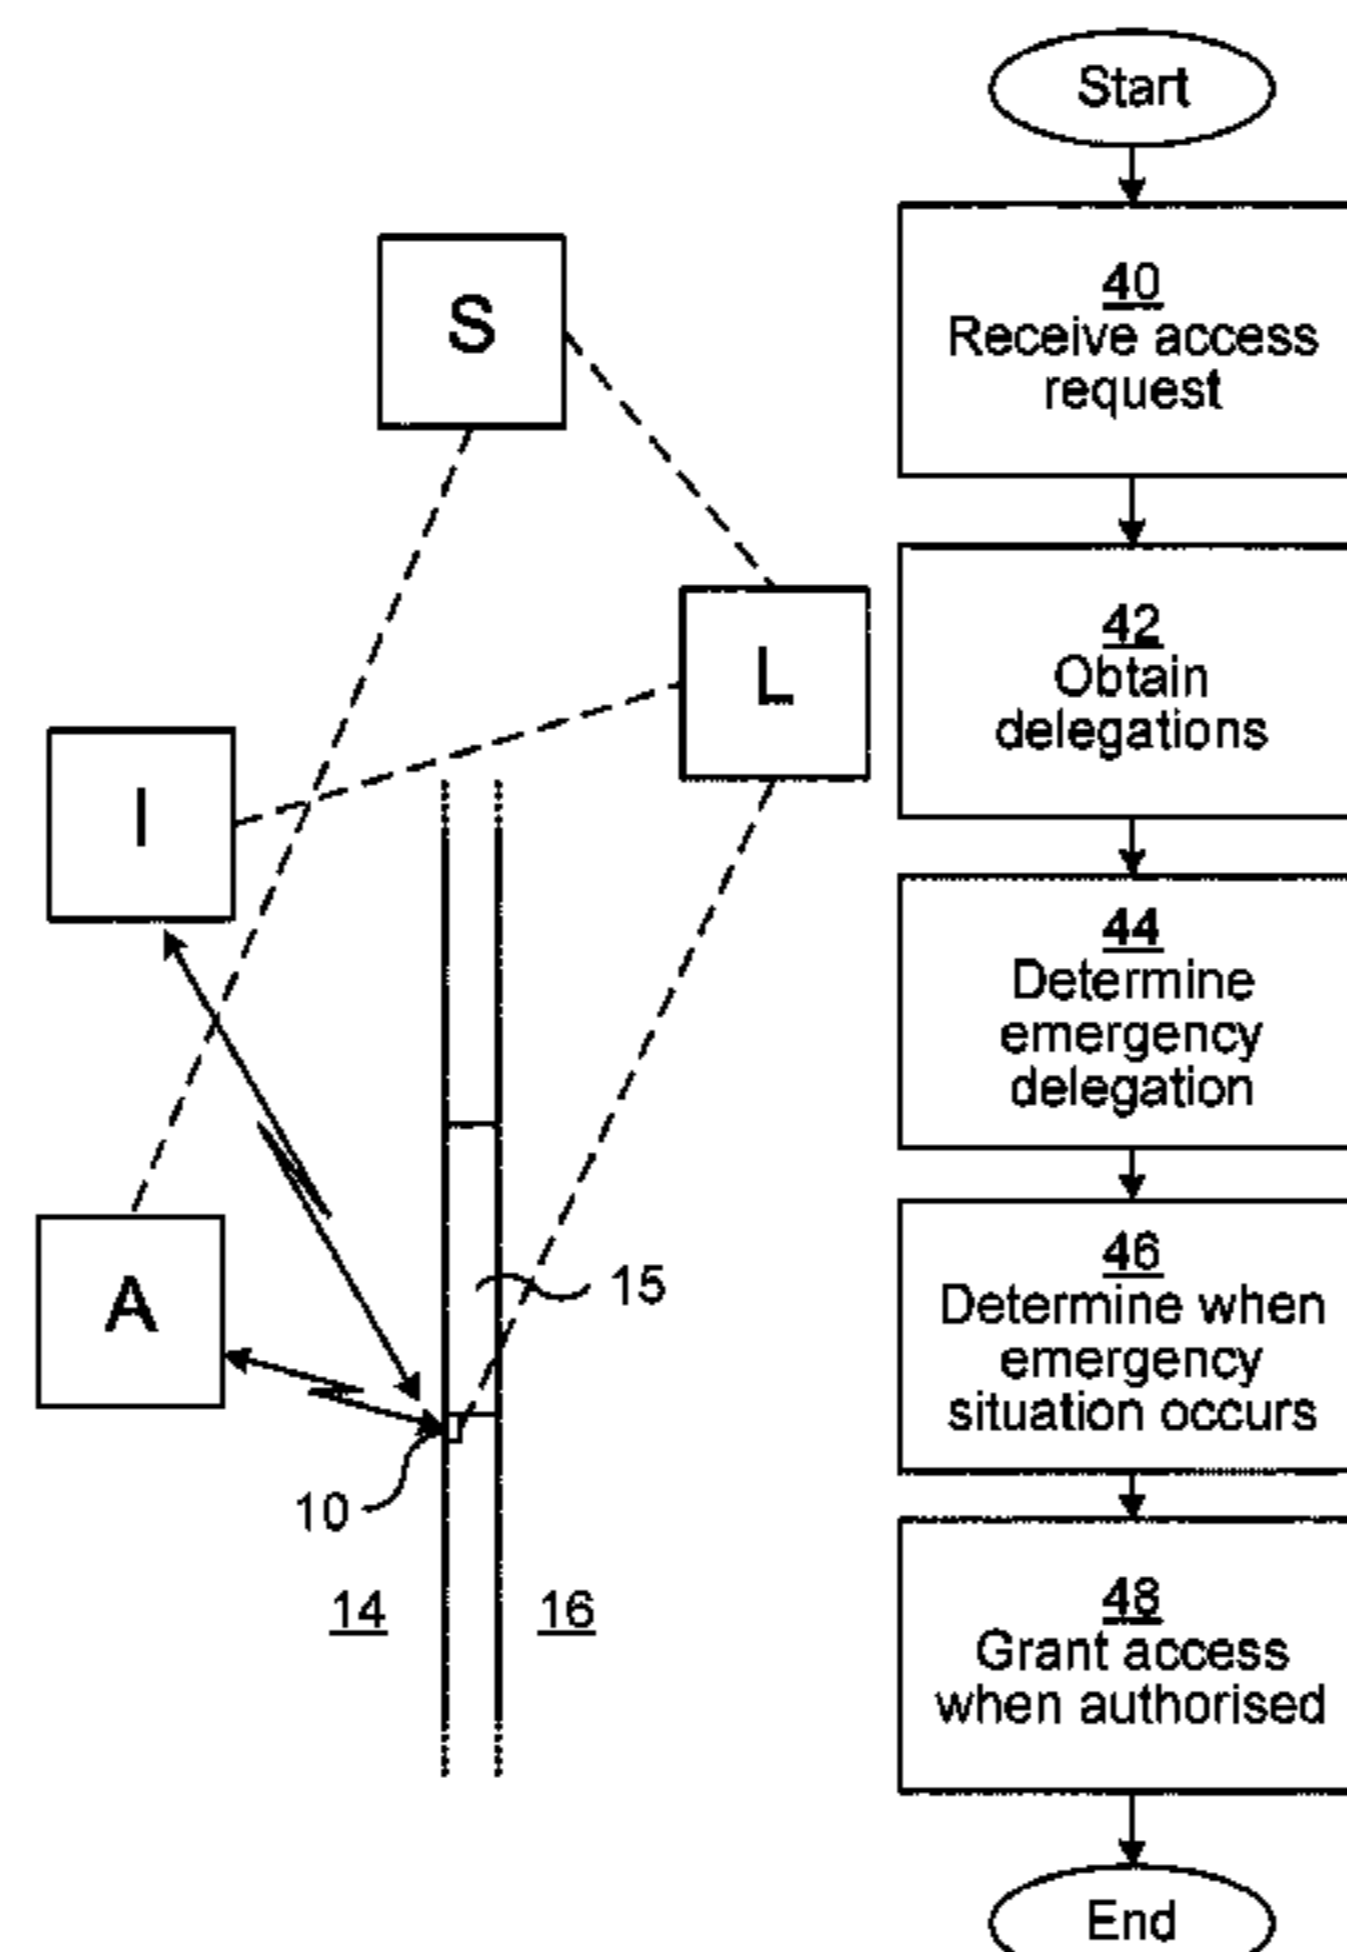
S

L

I

A

15

10

14

16

Start

40
Receive access request

42
Obtain delegations

44
Determine emergency delegation

46
Determine when emergency situation occurs

48
Grant access when authorised

End